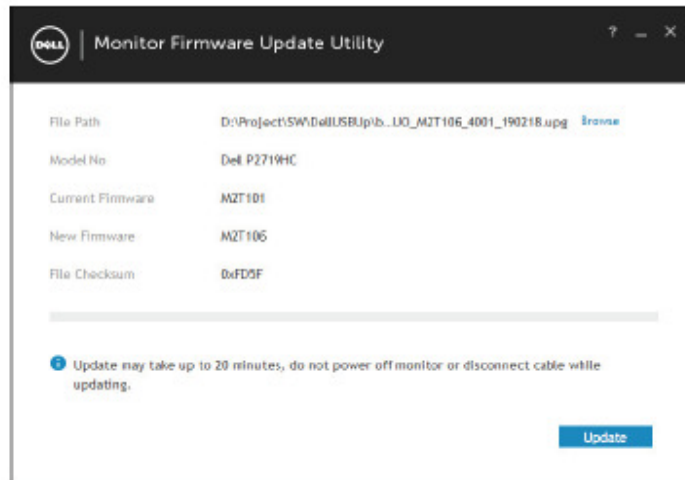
DELL Monitor Firmware Update Utility

? _ X

| | |
|---|---|
| File Path | D:\Project\SW\DellUSBUp\b...UO_M2T106_4001_190218.upg Browse |
| Model No | Dell P2719HC |
| Current Firmware | M2T101 |
| New Firmware | M2T106 |
| File Checksum | 0xFD5F |

Update may take up to 20 minutes, do not power off monitor or disconnect cable while updating.

Update